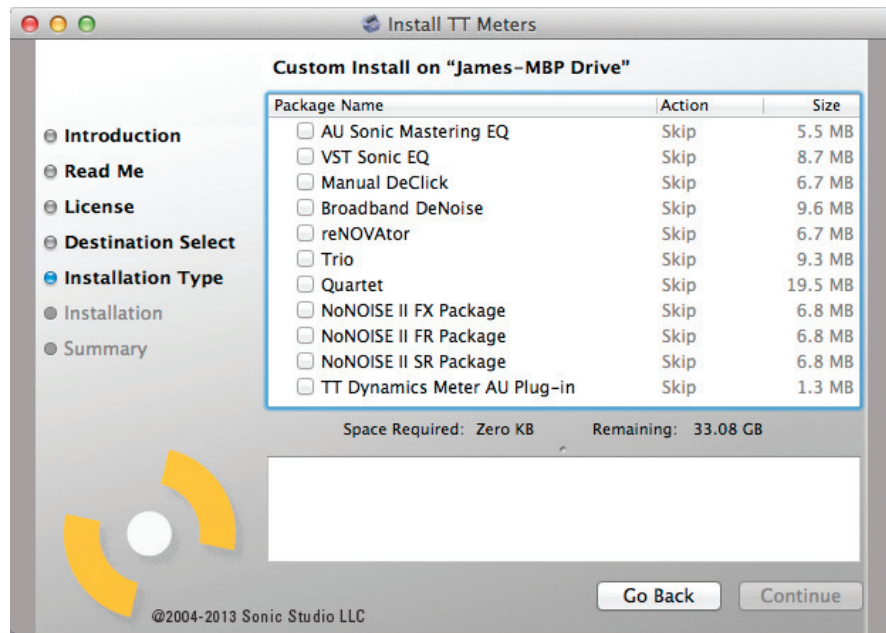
Install TT Meters

Custom Install on "James-MBP Drive"

Introduction
Read Me
License
Destination Select
Installation Type
Installation
Summary

| Package Name | Action | Size |
|---|---|---|
| AU Sonic Mastering EQ | Skip | 5.5 MB |
| VST Sonic EQ | Skip | 8.7 MB |
| Manual DeClick | Skip | 6.7 MB |
| Broadband DeNoise | Skip | 9.6 MB |
| reNOVAtor | Skip | 6.7 MB |
| Trio | Skip | 9.3 MB |
| Quartet | Skip | 19.5 MB |
| NoNOISE II FX Package | Skip | 6.8 MB |
| NoNOISE II FR Package | Skip | 6.8 MB |
| NoNOISE II SR Package | Skip | 6.8 MB |
| TT Dynamics Meter AU Plug-in | Skip | 1.3 MB |

Space Required: Zero KB Remaining: 33.08 GB

@2004-2013 Sonic Studio LLC

Go Back
Continue